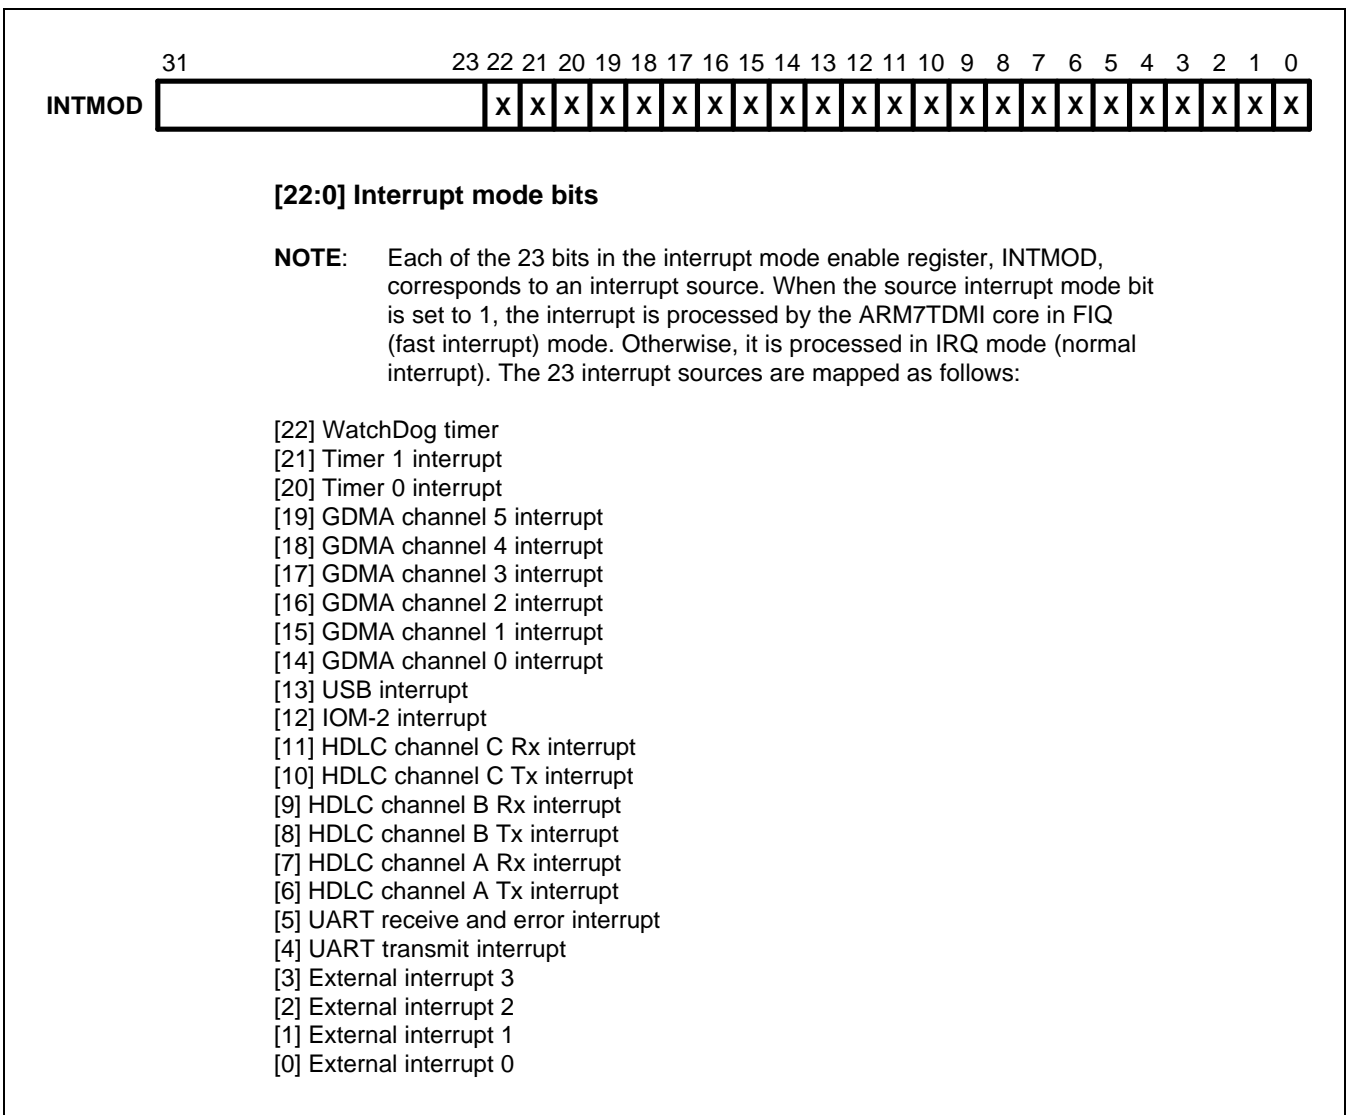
31 23 22 21 20 19 18 17 16 15 14 13 12 11 10 9 8 7 6 5 4 3 2 1 0

INTMOD x x x x x x x x x x x x x x x x x x x x x x x

[22:0] Interrupt mode bits

NOTE: Each of the 23 bits in the interrupt mode enable register, INTMOD, corresponds to an interrupt source. When the source interrupt mode bit is set to 1, the interrupt is processed by the ARM7TDMI core in FIQ (fast interrupt) mode. Otherwise, it is processed in IRQ mode (normal interrupt). The 23 interrupt sources are mapped as follows:

[22] WatchDog timer
[21] Timer 1 interrupt
[20] Timer 0 interrupt
[19] GDMA channel 5 interrupt
[18] GDMA channel 4 interrupt
[17] GDMA channel 3 interrupt
[16] GDMA channel 2 interrupt
[15] GDMA channel 1 interrupt
[14] GDMA channel 0 interrupt
[13] USB interrupt
[12] IOM-2 interrupt
[11] HDLC channel C Rx interrupt
[10] HDLC channel C Tx interrupt
[9] HDLC channel B Rx interrupt
[8] HDLC channel B Tx interrupt
[7] HDLC channel A Rx interrupt
[6] HDLC channel A Tx interrupt
[5] UART receive and error interrupt
[4] UART transmit interrupt
[3] External interrupt 3
[2] External interrupt 2
[1] External interrupt 1
[0] External interrupt 0